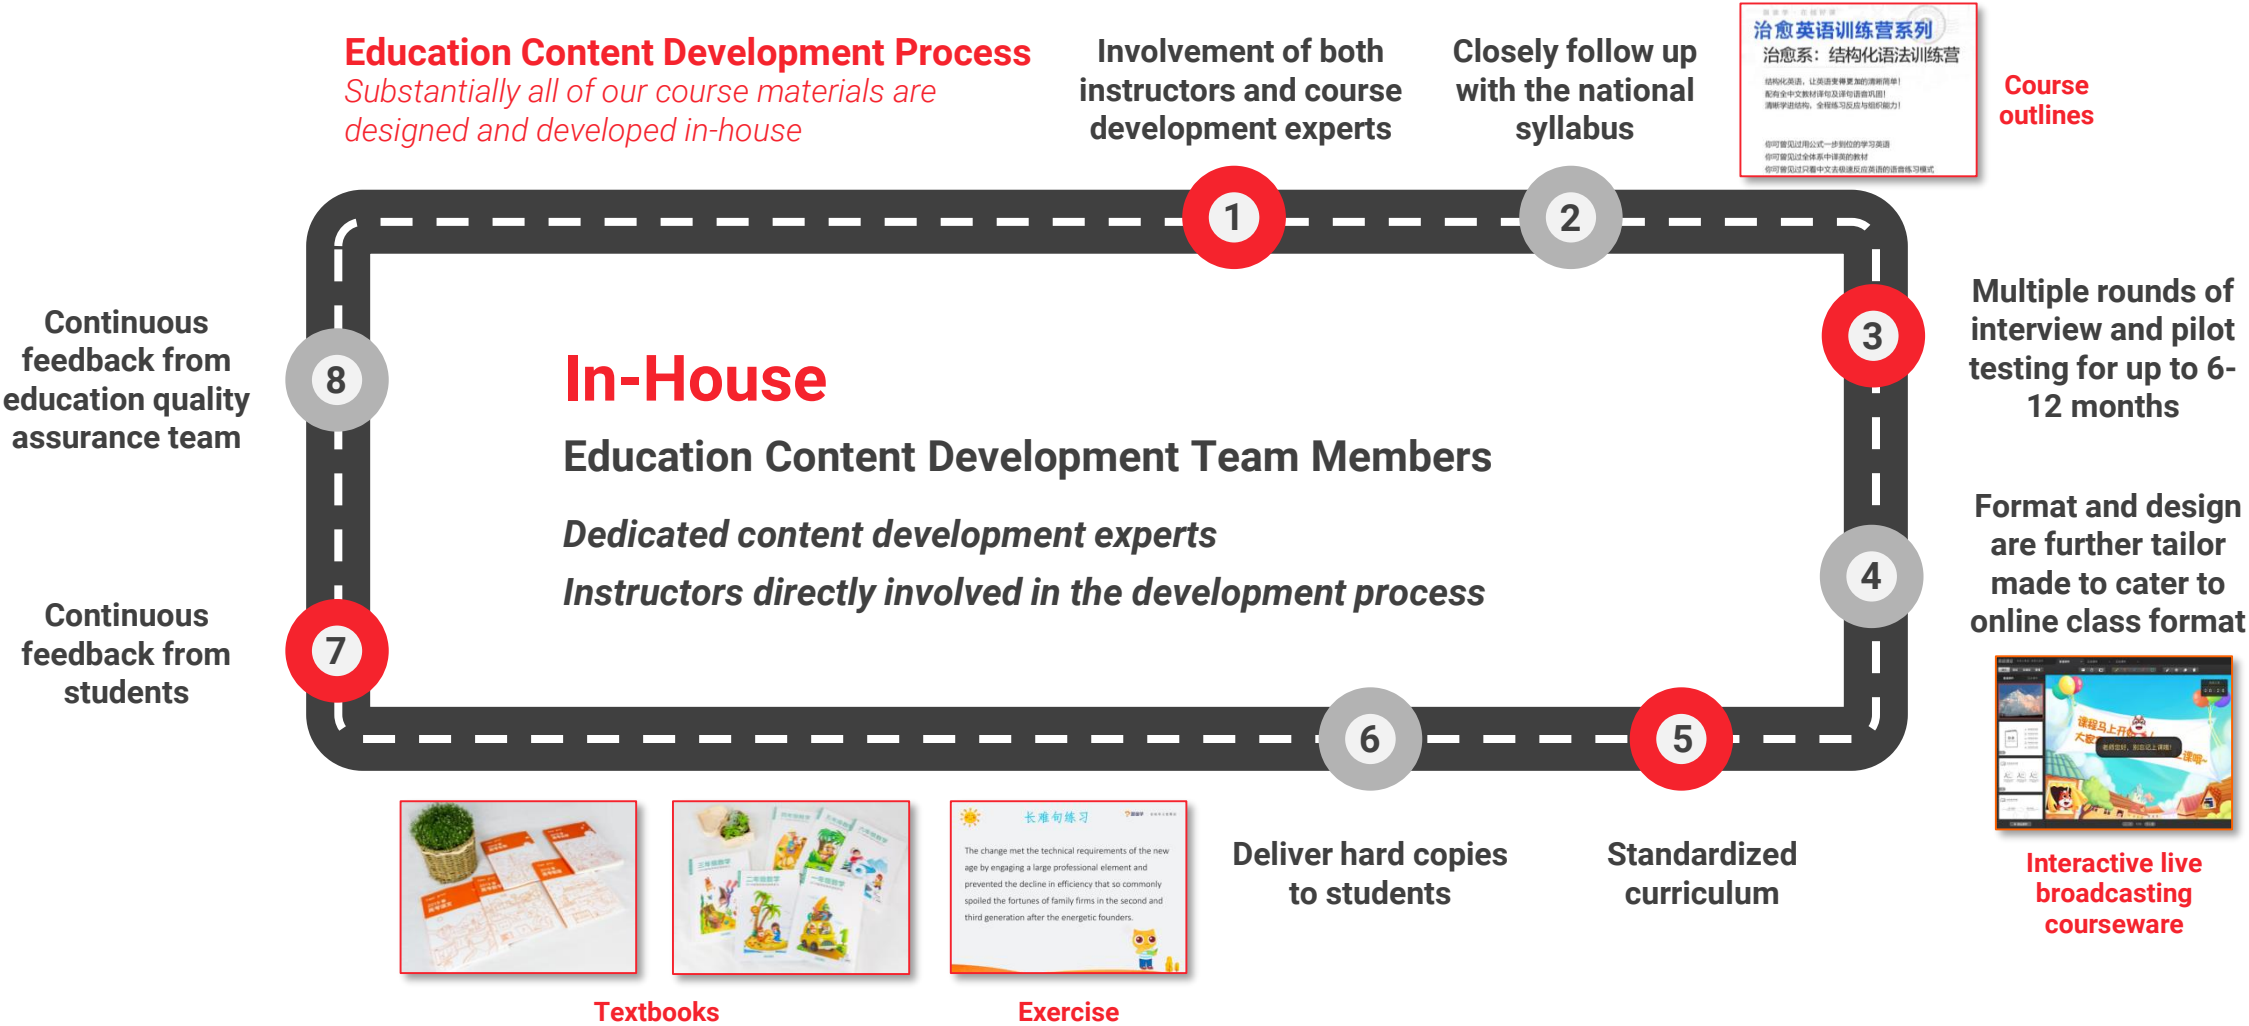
Education Content Development Process
Substantially all of our course materials are designed and developed in-house

Involvement of both instructors and course development experts

Closely follow up with the national syllabus

治愈英语训练营系列
治愈系：结构化语法训练营
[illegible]

Course outlines

1

2

3

Multiple rounds of interview and pilot testing for up to 6-12 months

4

Format and design are further tailor made to cater to online class format

Interactive live broadcasting courseware

5

Standardized curriculum

6

Deliver hard copies to students

7

Continuous feedback from students

8

Continuous feedback from education quality assurance team

In-House
Education Content Development Team Members
Dedicated content development experts
Instructors directly involved in the development process

长难句练习
The change met the technical requirements of the new age by engaging a large professional element and prevented the decline in efficiency that so commonly spoiled the fortunes of family firms in the second and third generation after the energetic founders.

Textbooks

Exercise